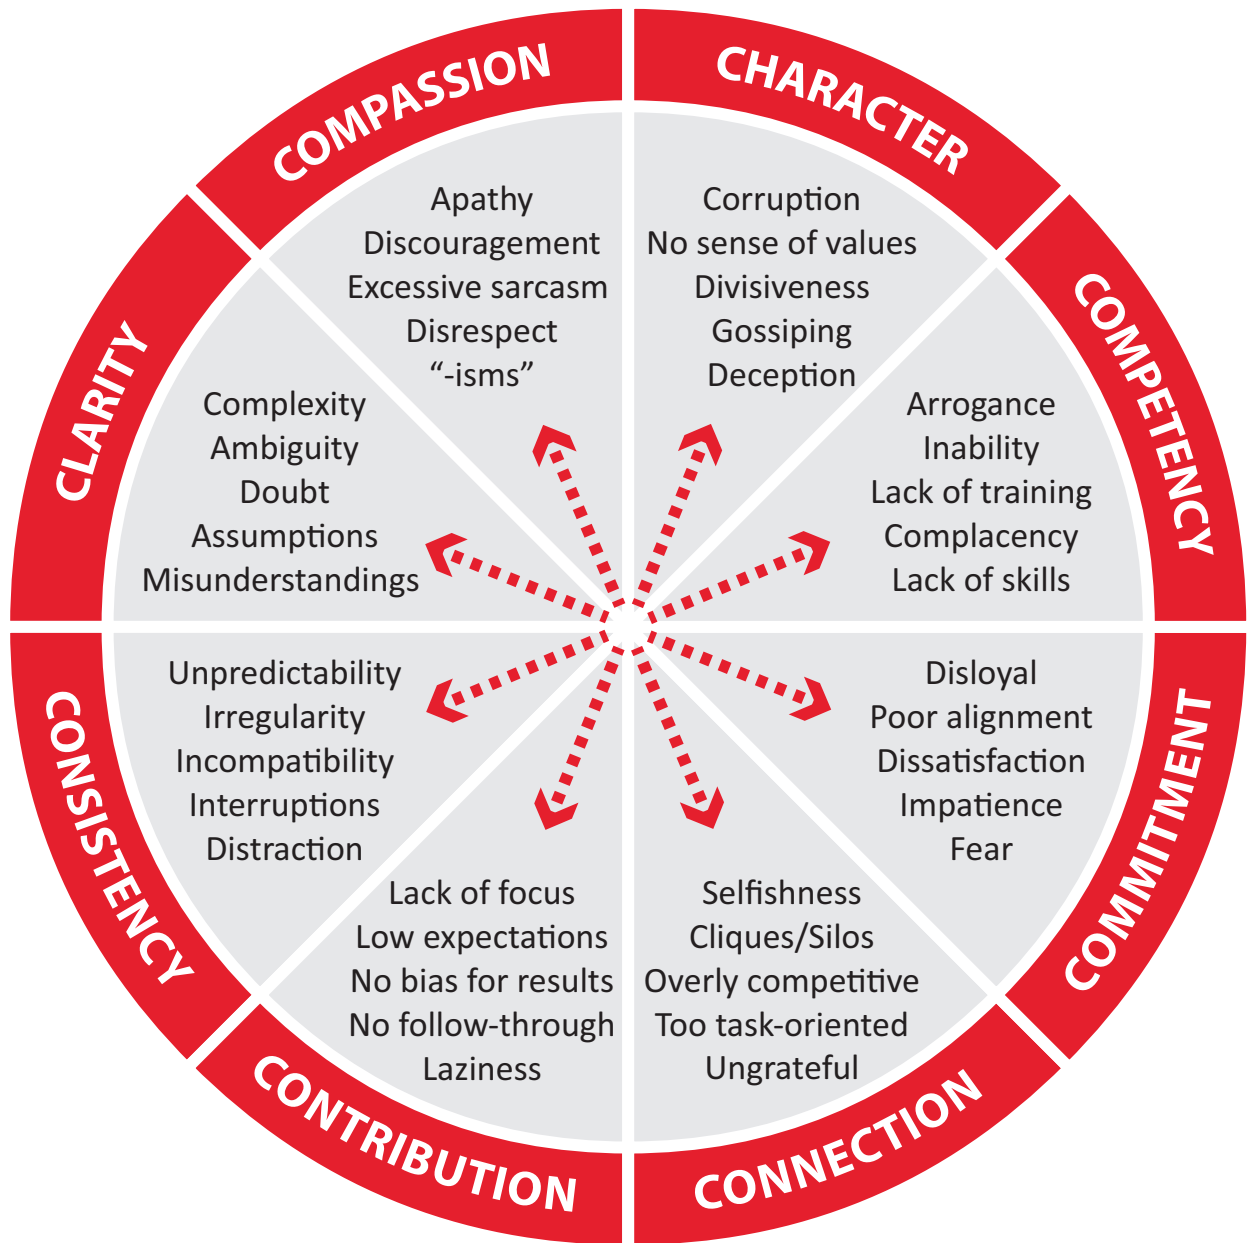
COMPASSION

Apathy
Discouragement
Excessive sarcasm
Disrespect
“-isms”

CHARACTER

Corruption
No sense of values
Divisiveness
Gossiping
Deception

COMPETENCY

Arrogance
Inability
Lack of training
Complacency
Lack of skills

COMMITMENT

Disloyal
Poor alignment
Dissatisfaction
Impatience
Fear

CONNECTION

Selfishness
Cliques/Silos
Overly competitive
Too task-oriented
Ungrateful

CONTRIBUTION

Lack of focus
Low expectations
No bias for results
No follow-through
Laziness

CONSISTENCY

Unpredictability
Irregularity
Incompatibility
Interruptions
Distraction

CLARITY

Complexity
Ambiguity
Doubt
Assumptions
Misunderstandings